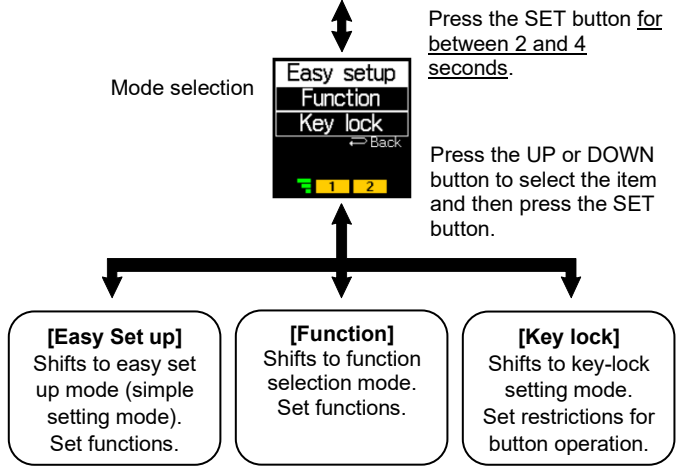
Press the SET button for between 2 and 4 seconds.

Mode selection

Easy setup
Function
Key lock
Back

1 2

Press the UP or DOWN button to select the item and then press the SET button.

[Easy Set up]
Shifts to easy set up mode (simple setting mode).
Set functions.

[Function]
Shifts to function selection mode.
Set functions.

[Key lock]
Shifts to key-lock setting mode.
Set restrictions for button operation.